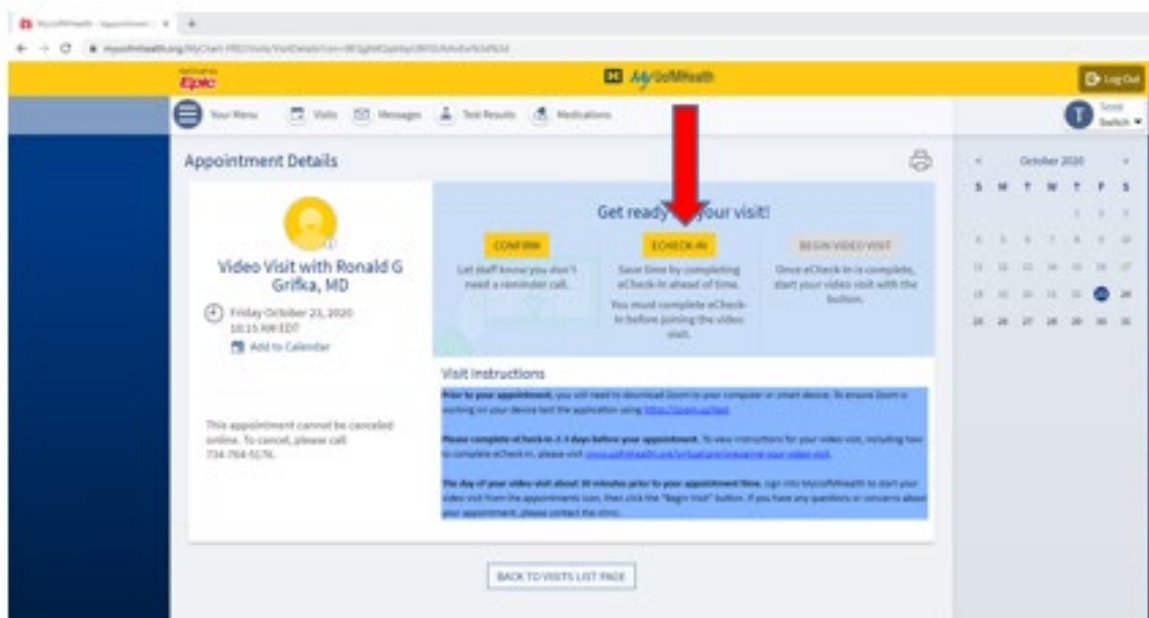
MyUofMHealth - Appointment

mychart.med.umich.edu/MyChart-PRD/Visits/VisitDetails

Epic

MyUofMHealth

Log Out

Your Menu

Visits

Messages

Test Results

Medications

T

Scott

Switch

Appointment Details

Video Visit with Ronald G Grifka, MD

Friday October 23, 2020 10:15 AM EDT

Add to Calendar

This appointment cannot be canceled online. To cancel, please call 734-764-5176.

Get ready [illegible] your visit!

CONFIRM

Let staff know you don't need a reminder call.

ECHECK-IN

Save time by completing eCheck-in ahead of time.

You must complete eCheck-in before joining the video visit.

BEGIN VIDEO VISIT

Once eCheck-in is complete, start your video visit with the button.

Visit Instructions

Prior to your appointment, you will need to download Zoom to your computer or smart device. To ensure Zoom is working on your device test the application using https://zoom.us/test.

Please complete eCheck-in 2-3 days before your appointment. To view instructions for your video visit, including how to complete eCheck-in, please visit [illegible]

The day of your video visit about 30 minutes prior to your appointment time, sign into MyUofMHealth to start your video visit from the appointments icon, then click the "Begin Visit" button. If you have any questions or concerns about your appointment, please contact the clinic.

BACK TO VISITS LIST PAGE

October 2020

| S | M | T | W | T | F | S |
|---|---|---|---|---|---|---|
| | | | | 1 | 2 | 3 |
| 4 | 5 | 6 | 7 | 8 | 9 | 10 |
| 11 | 12 | 13 | 14 | 15 | 16 | 17 |
| 18 | 19 | 20 | 21 | 22 | 23 | 24 |
| 25 | 26 | 27 | 28 | 29 | 30 | 31 |